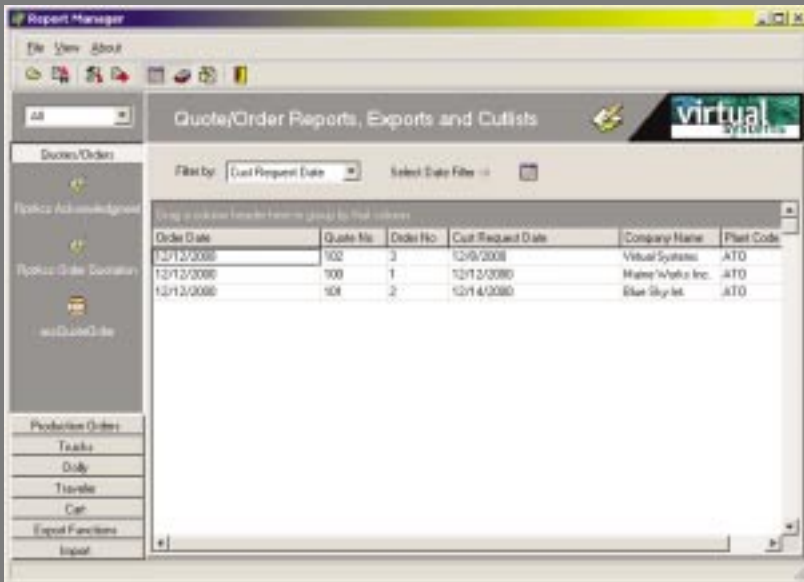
Report Manager

File View About

All

Quotes/Orders

Optics Acknowledgment

Optics Order Quotation

accQuoteOrder

Production Orders

Trucks

Daily

Traveler

Cart

Export Functions

Import

Quote/Order Reports, Exports and Cutlists

virtual systems

Filter by: Cust Request Date

Select Date Filter =>

Drag a column header here to group by that column

| Order Date | Quote No | Order No | Cust Request Date | Company Name | Plant Code |
|---|---|---|---|---|---|
| 12/12/2000 | 102 | 3 | 12/9/2000 | Virtual Systems | ATO |
| 12/12/2000 | 100 | 1 | 12/12/2000 | Maker Works Inc. | ATO |
| 12/12/2000 | 101 | 2 | 12/14/2000 | Blue Sky Int. | ATO |